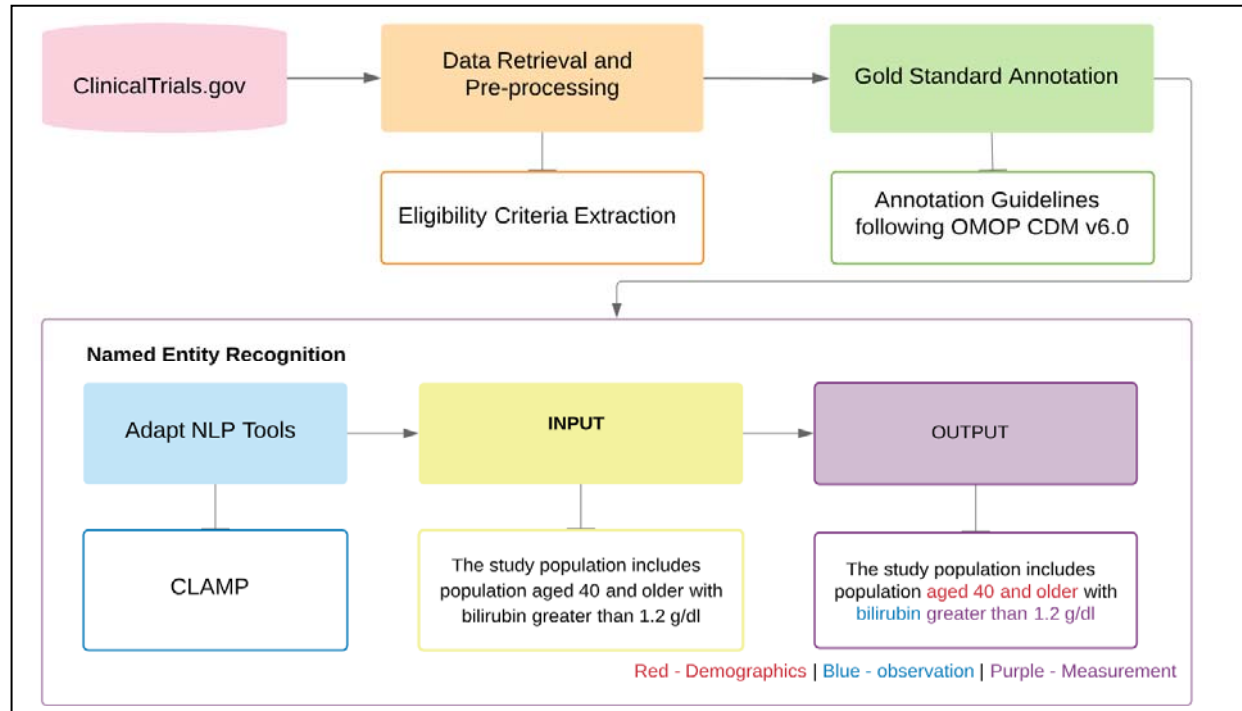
ClinicalTrials.gov

Data Retrieval and Pre-processing

Gold Standard Annotation

Eligibility Criteria Extraction

Annotation Guidelines following OMOP CDM v6.0

Named Entity Recognition

Adapt NLP Tools

INPUT

OUTPUT

CLAMP

The study population includes population aged 40 and older with bilirubin greater than 1.2 g/dl

The study population includes population aged 40 and older with bilirubin greater than 1.2 g/dl

Red - Demographics | Blue - observation | Purple - Measurement